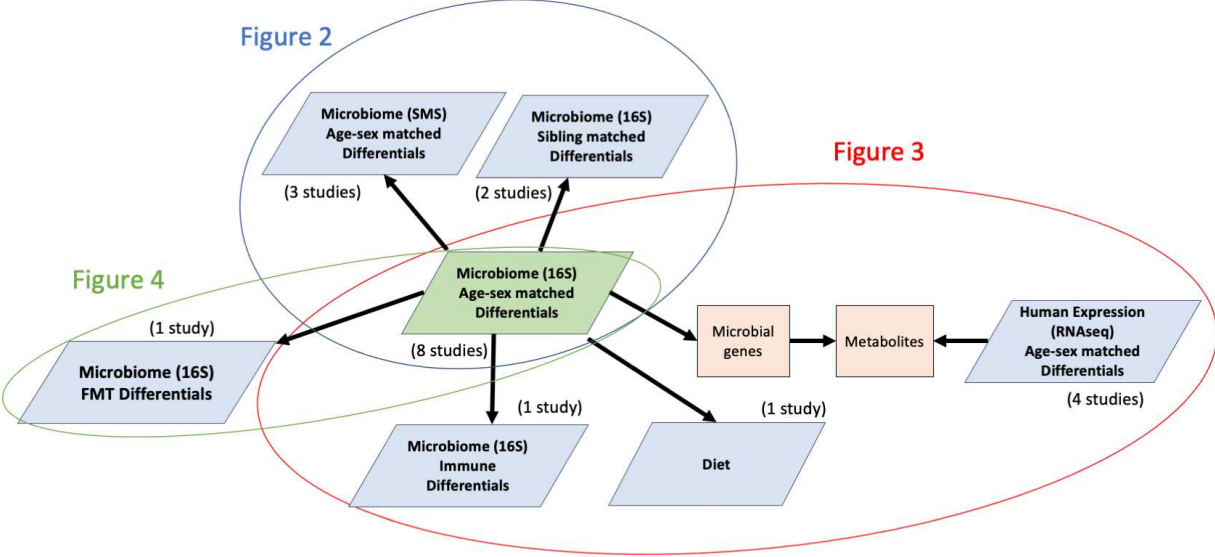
Figure 2

Microbiome (SMS)
Age-sex matched
Differentials

Microbiome (16S)
Sibling matched
Differentials

Figure 3

(3 studies)

(2 studies)

Figure 4

Microbiome (16S)
Age-sex matched
Differentials

(1 study)

Microbiome (16S)
FMT Differentials

(8 studies)

Microbial genes

Metabolites

Human Expression
(RNAseq)
Age-sex matched
Differentials

(4 studies)

(1 study)

(1 study)

Microbiome (16S)
Immune
Differentials

Diet